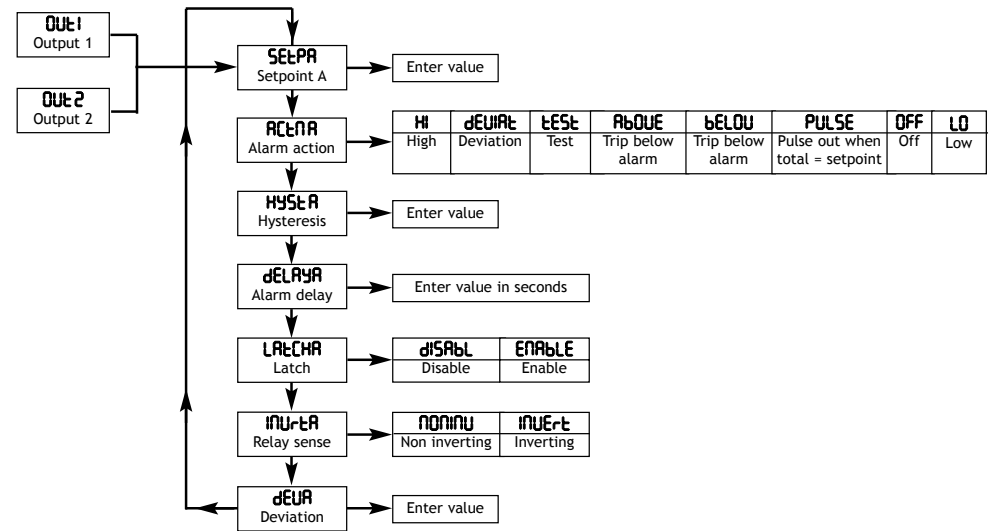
OUt1
Output 1

OUt2
Output 2

SEtPA
Setpoint A

Enter value

ACtnA
Alarm action

| HI | dEUIAt | tESt | AbOUE | bELOU | PULSE | OFF | LO |
|---|---|---|---|---|---|---|---|
| High | Deviation | Test | Trip below alarm | Trip below alarm | Pulse out when total = setpoint | Off | Low |

HYStA
Hysteresis

Enter value

dELAYA
Alarm delay

Enter value in seconds

LAtCHA
Latch

| dISAbL | EnAbLE |
|---|---|
| Disable | Enable |

InUrtA
Relay sense

| nOnInU | InUErt |
|---|---|
| Non inverting | Inverting |

dEUA
Deviation

Enter value